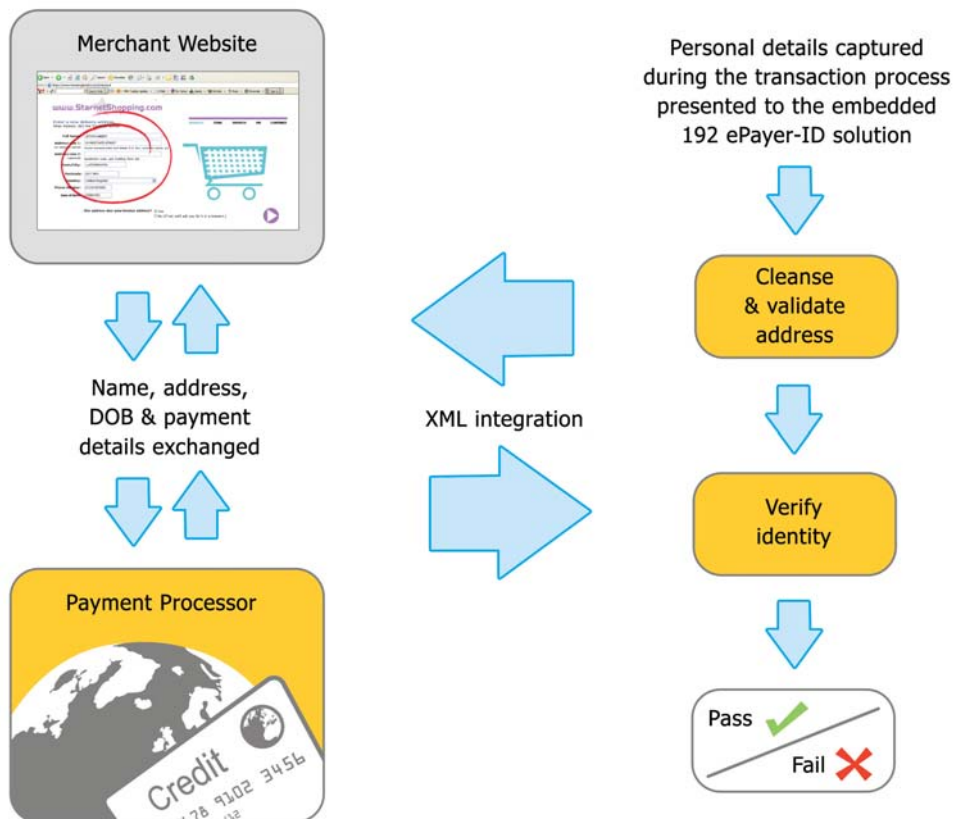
Merchant Website

www.StarnetShopping.com

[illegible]

Name, address, DOB & payment details exchanged

Payment Processor

Credit

78 9102 3456

XML integration

Personal details captured during the transaction process presented to the embedded 192 ePayer-ID solution

Cleanse & validate address

Verify identity

Pass

Fail